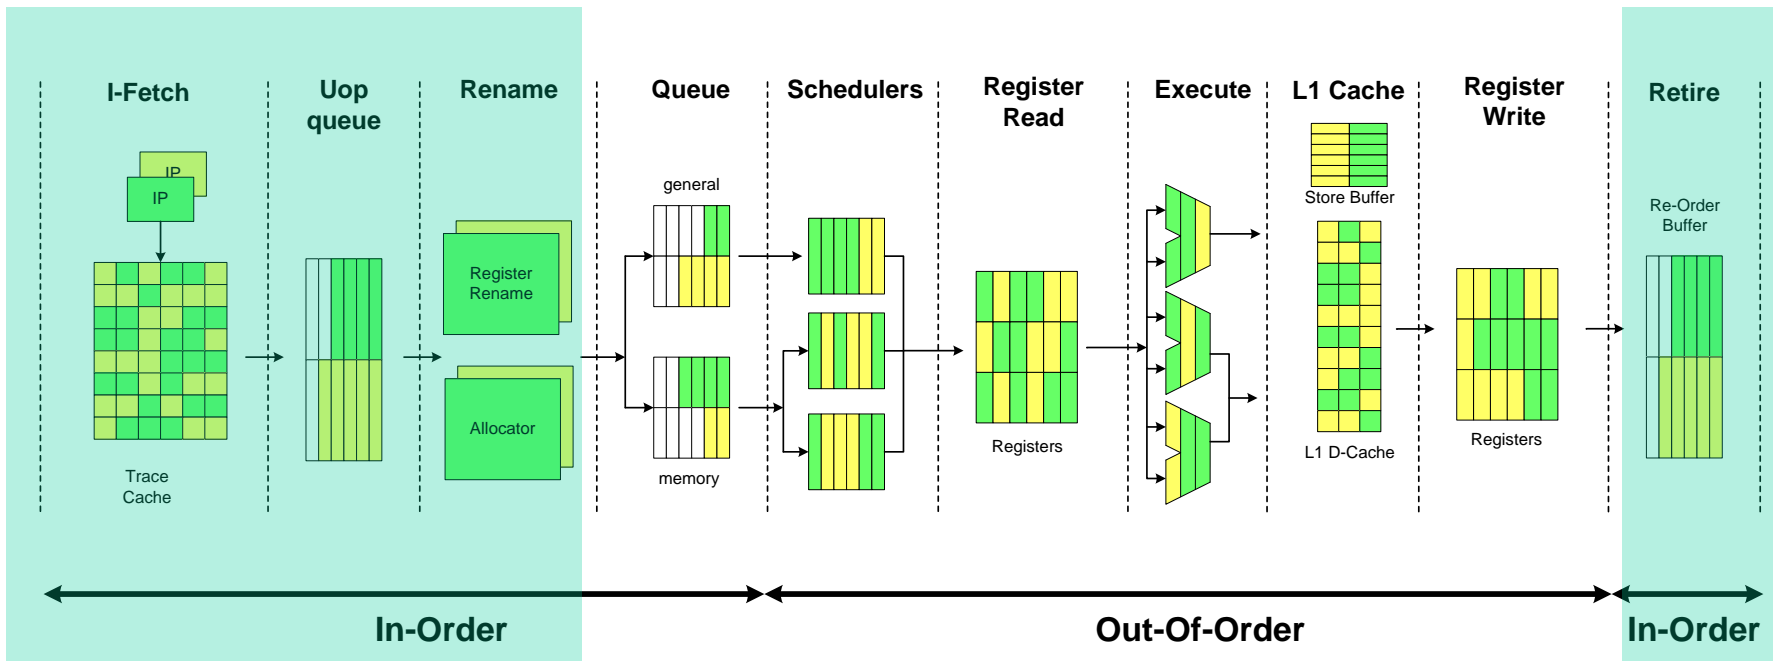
I-Fetch

Uop queue

Rename

Queue

Schedulers

Register Read

Execute

L1 Cache

Register Write

Retire

IP

IP

Trace Cache

Register Rename

Allocator

general

memory

Registers

Store Buffer

L1 D-Cache

Registers

Re-Order Buffer

In-Order

Out-Of-Order

In-Order